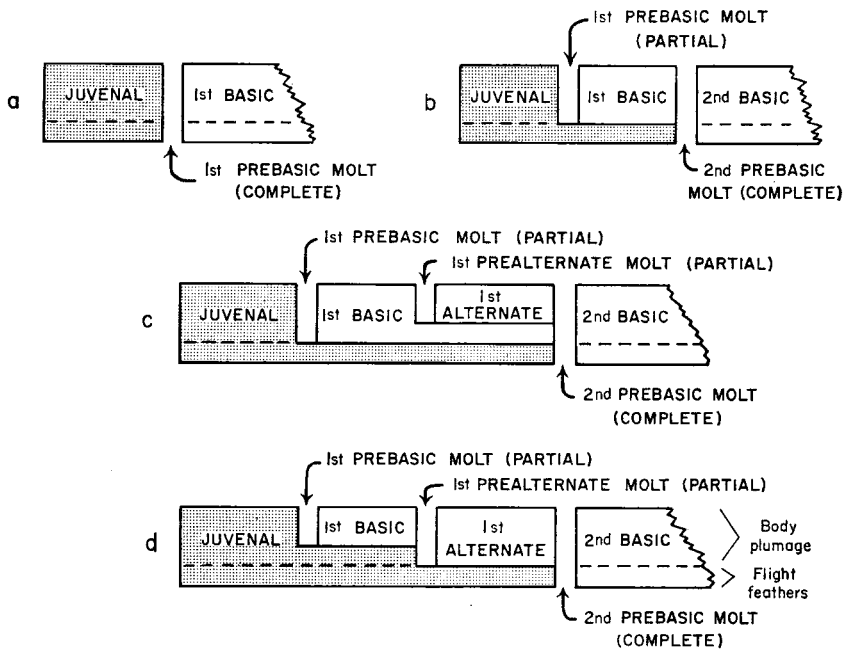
a

JUVENAL

1st BASIC

1st PREBASIC MOLT (COMPLETE)

b

1st PREBASIC MOLT (PARTIAL)

JUVENAL

1st BASIC

2nd BASIC

2nd PREBASIC MOLT (COMPLETE)

c

1st PREBASIC MOLT (PARTIAL)

1st PREALTERNATE MOLT (PARTIAL)

JUVENAL

1st BASIC

1st ALTERNATE

2nd BASIC

2nd PREBASIC MOLT (COMPLETE)

d

1st PREBASIC MOLT (PARTIAL)

1st PREALTERNATE MOLT (PARTIAL)

JUVENAL

1st BASIC

1st ALTERNATE

2nd BASIC

Body plumage

Flight feathers

2nd PREBASIC MOLT (COMPLETE)